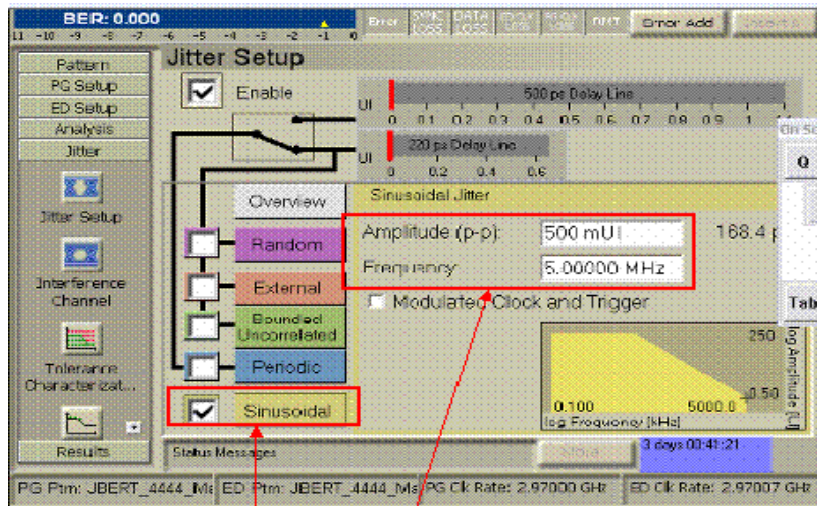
BER: 0.000

11 -10 -9 -8 -7 -6 -5 -4 -3 -2 -1 0

Error | SYNC LOSS | DATA LOSS | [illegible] | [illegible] | RMT | Error Add | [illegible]

Pattern

PG Setup

ED Setup

Analysis

Jitter

Jitter Setup

Interference Channel

Tolerance Characterizat...

Results

Jitter Setup

Enable

UI

500 ps Delay Line

0 0.1 0.2 0.3 0.4 0.5 0.6 0.7 0.8 0.9 1

UI

220 ps Delay Line

0 0.2 0.4 0.6

Overview

Random

External

Bounded Uncorrelated

Periodic

Sinusoidal

Sinusoidal Jitter

Amplitude (p-p): 500 mUI 168.4 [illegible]

Frequency: 5.00000 MHz

Modulated Clock and Trigger

250

0.50

0.100 5000.0

log Frequency [kHz]

log Amplitude [UI]

Status Messages

More...

3 days 00:41:21

Q

Tab

PG Ptrn: JBERT_4444_Ms | ED Ptrn: JBERT_4444_Ms | PG Clk Rate: 2.97000 GHz | ED Clk Rate: 2.97007 GHz